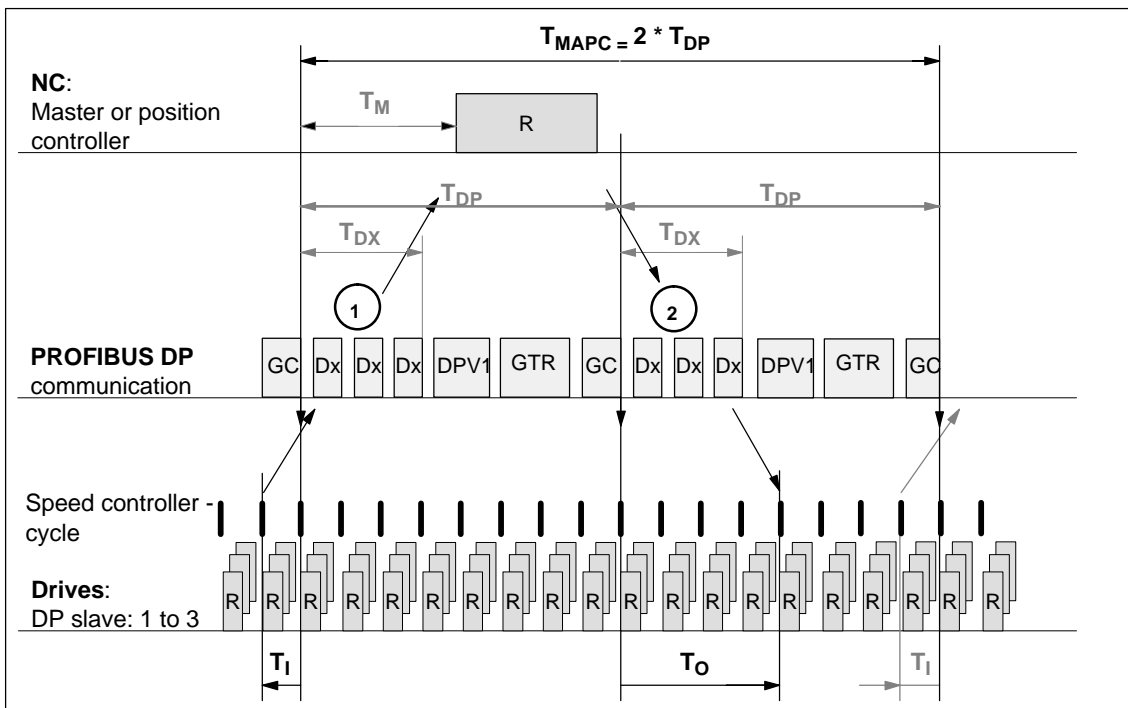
$T_{MAPC} = 2 * T_{DP}$

NC: Master or position controller

$T_M$

R

$T_{DP}$

$T_{DP}$

$T_{DX}$

$T_{DX}$

1

2

PROFIBUS DP communication

GC Dx Dx Dx DPV1 GTR GC Dx Dx Dx DPV1 GTR GC

Speed controller - cycle

Drives: DP slave: 1 to 3

R R R R R R R R R R R R R R R R R R R R

$T_I$

$T_O$

$T_I$